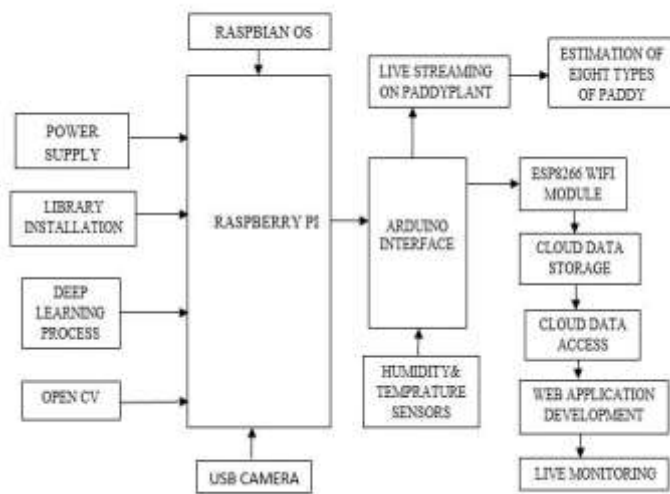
RASPBIAN OS

POWER SUPPLY

LIBRARY INSTALLATION

DEEP LEARNING PROCESS

OPEN CV

RASPBERRY PI

USB CAMERA

LIVE STREAMING ON PADDYPLANT

ESTIMATION OF EIGHT TYPES OF PADDY

ARDUINO INTERFACE

HUMIDITY& TEMPRATURE SENSORS

ESP8266 WIFI MODULE

CLOUD DATA STORAGE

CLOUD DATA ACCESS

WEB APPLICATION DEVELOPMENT

LIVE MONITORING